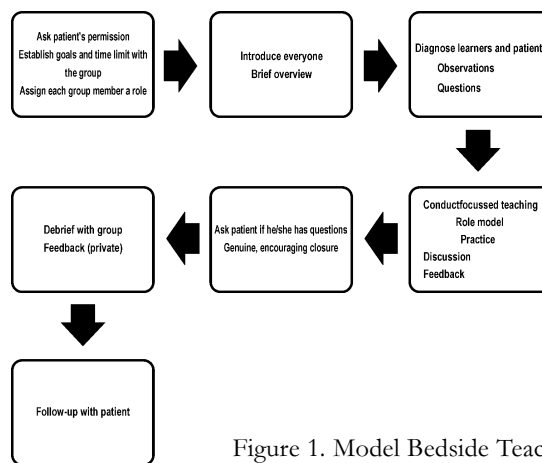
Ask patient's permission
Establish goals and time limit with the group
Assign each group member a role

Introduce everyone
Brief overview

Diagnose learners and patient
Observations
Questions

Conductfocussed teaching
Role model
Practice
Discussion
Feedback

Ask patient if he/she has questions
Genuine, encouraging closure

Debrief with group
Feedback (private)

Follow-up with patient

Figure 1. Model Bedside Teac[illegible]